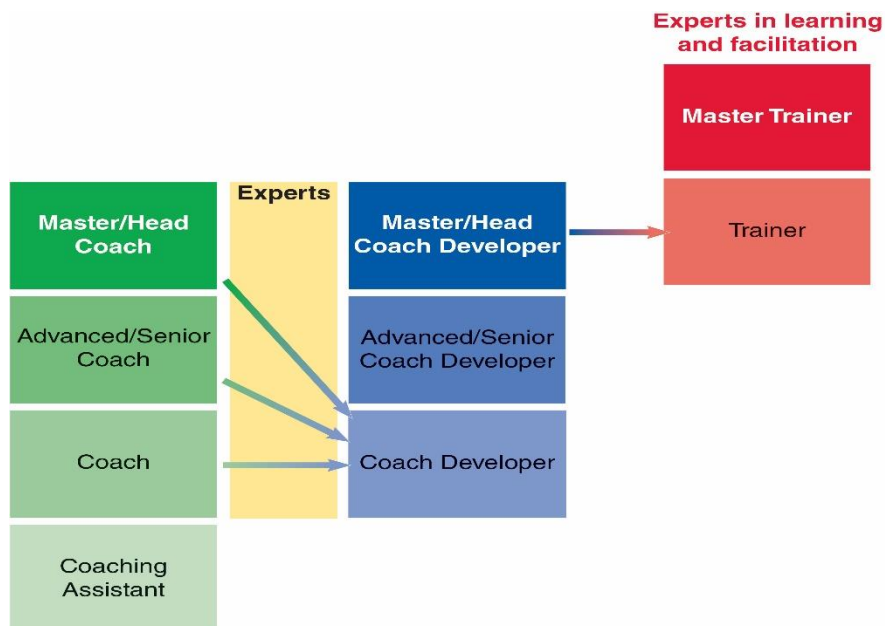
Experts in learning and facilitation

Master Trainer

Master/Head Coach

Experts

Master/Head Coach Developer

Trainer

Advanced/Senior Coach

Advanced/Senior Coach Developer

Coach

Coach Developer

Coaching Assistant